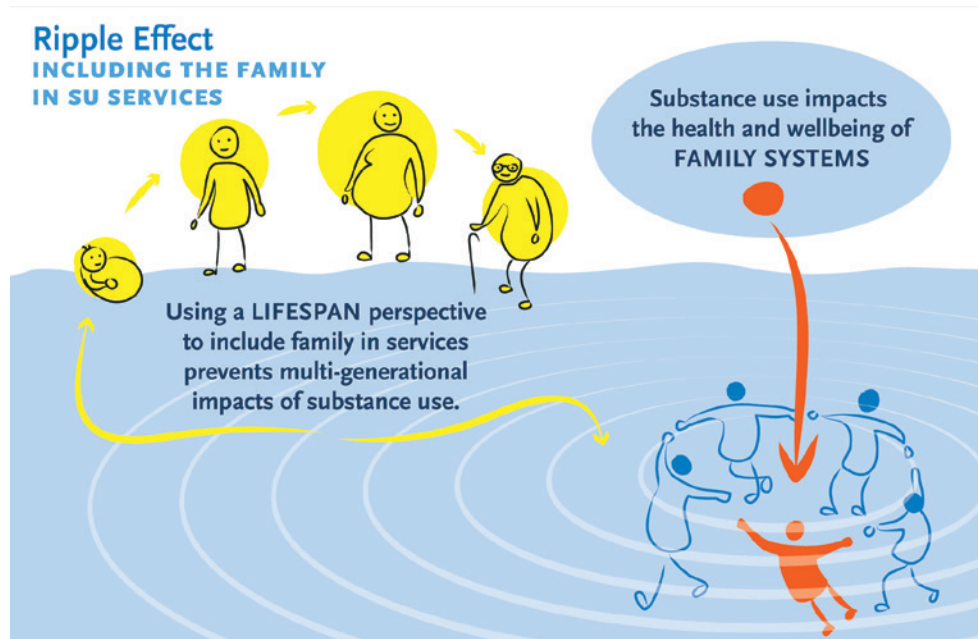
Ripple Effect
INCLUDING THE FAMILY IN SU SERVICES

Substance use impacts the health and wellbeing of FAMILY SYSTEMS

Using a LIFESPAN perspective to include family in services prevents multi-generational impacts of substance use.